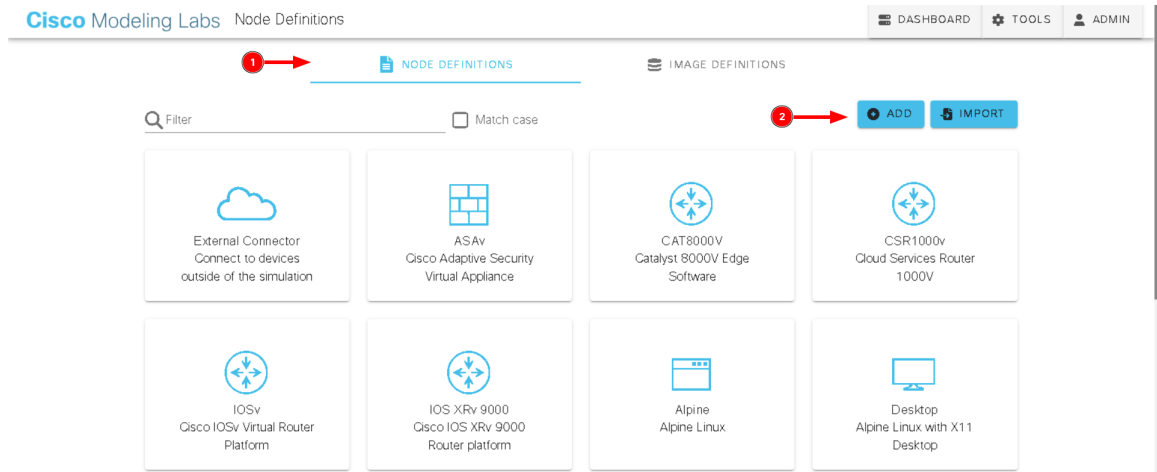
Cisco Modeling Labs Node Definitions

DASHBOARD TOOLS ADMIN

1

NODE DEFINITIONS

IMAGE DEFINITIONS

Filter

Match case

2

ADD

IMPORT

External Connector
Connect to devices outside of the simulation

ASAv
Cisco Adaptive Security Virtual Appliance

CAT8000V
Catalyst 8000V Edge Software

CSR1000v
Cloud Services Router 1000V

IOSv
Cisco IOSv Virtual Router Platform

IOS XRv 9000
Cisco IOS XRv 9000 Router platform

Alpine
Alpine Linux

Desktop
Alpine Linux with X11 Desktop